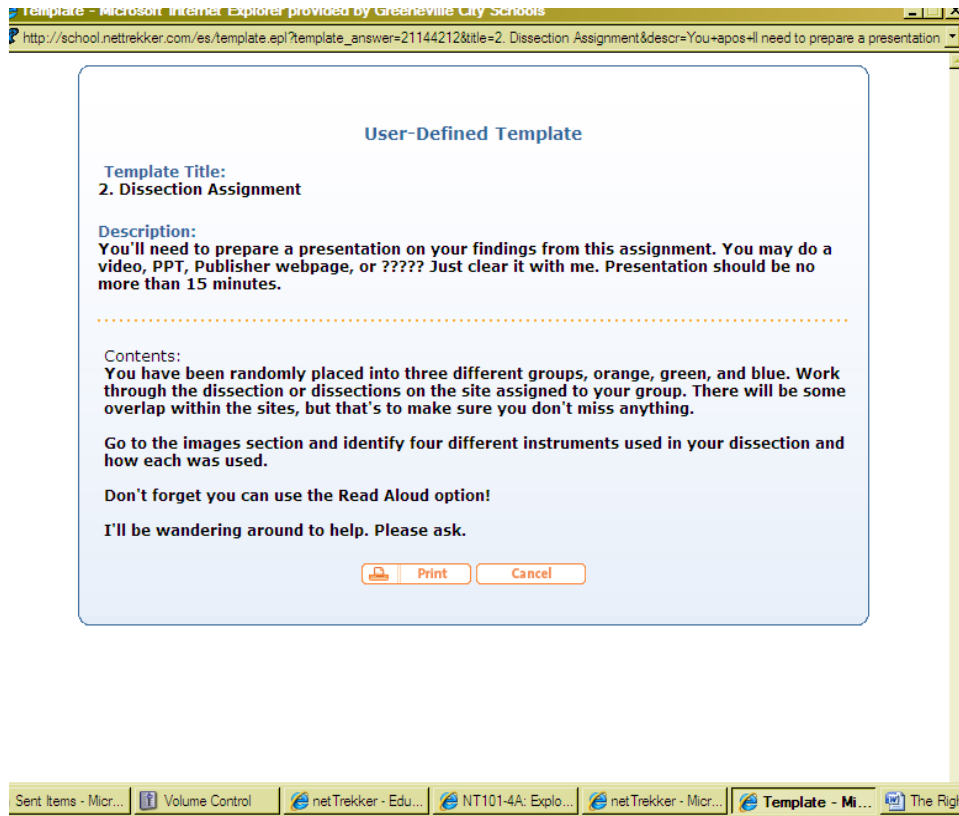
Template - Microsoft Internet Explorer provided by Greeneville City Schools

http://school.nettrekker.com/es/template.epl?template_answer=21144212&title=2. Dissection Assignment&descr=You+apos+ll need to prepare a presentation

User-Defined Template

Template Title:
2. Dissection Assignment

Description:
You'll need to prepare a presentation on your findings from this assignment. You may do a video, PPT, Publisher webpage, or ????? Just clear it with me. Presentation should be no more than 15 minutes.

Contents:
You have been randomly placed into three different groups, orange, green, and blue. Work through the dissection or dissections on the site assigned to your group. There will be some overlap within the sites, but that's to make sure you don't miss anything.

Go to the images section and identify four different instruments used in your dissection and how each was used.

Don't forget you can use the Read Aloud option!

I'll be wandering around to help. Please ask.

Print Cancel

Sent Items - Micr... Volume Control netTrekker - Edu... NT101-4A: Explo... netTrekker - Micr... Template - Mi... The Rig